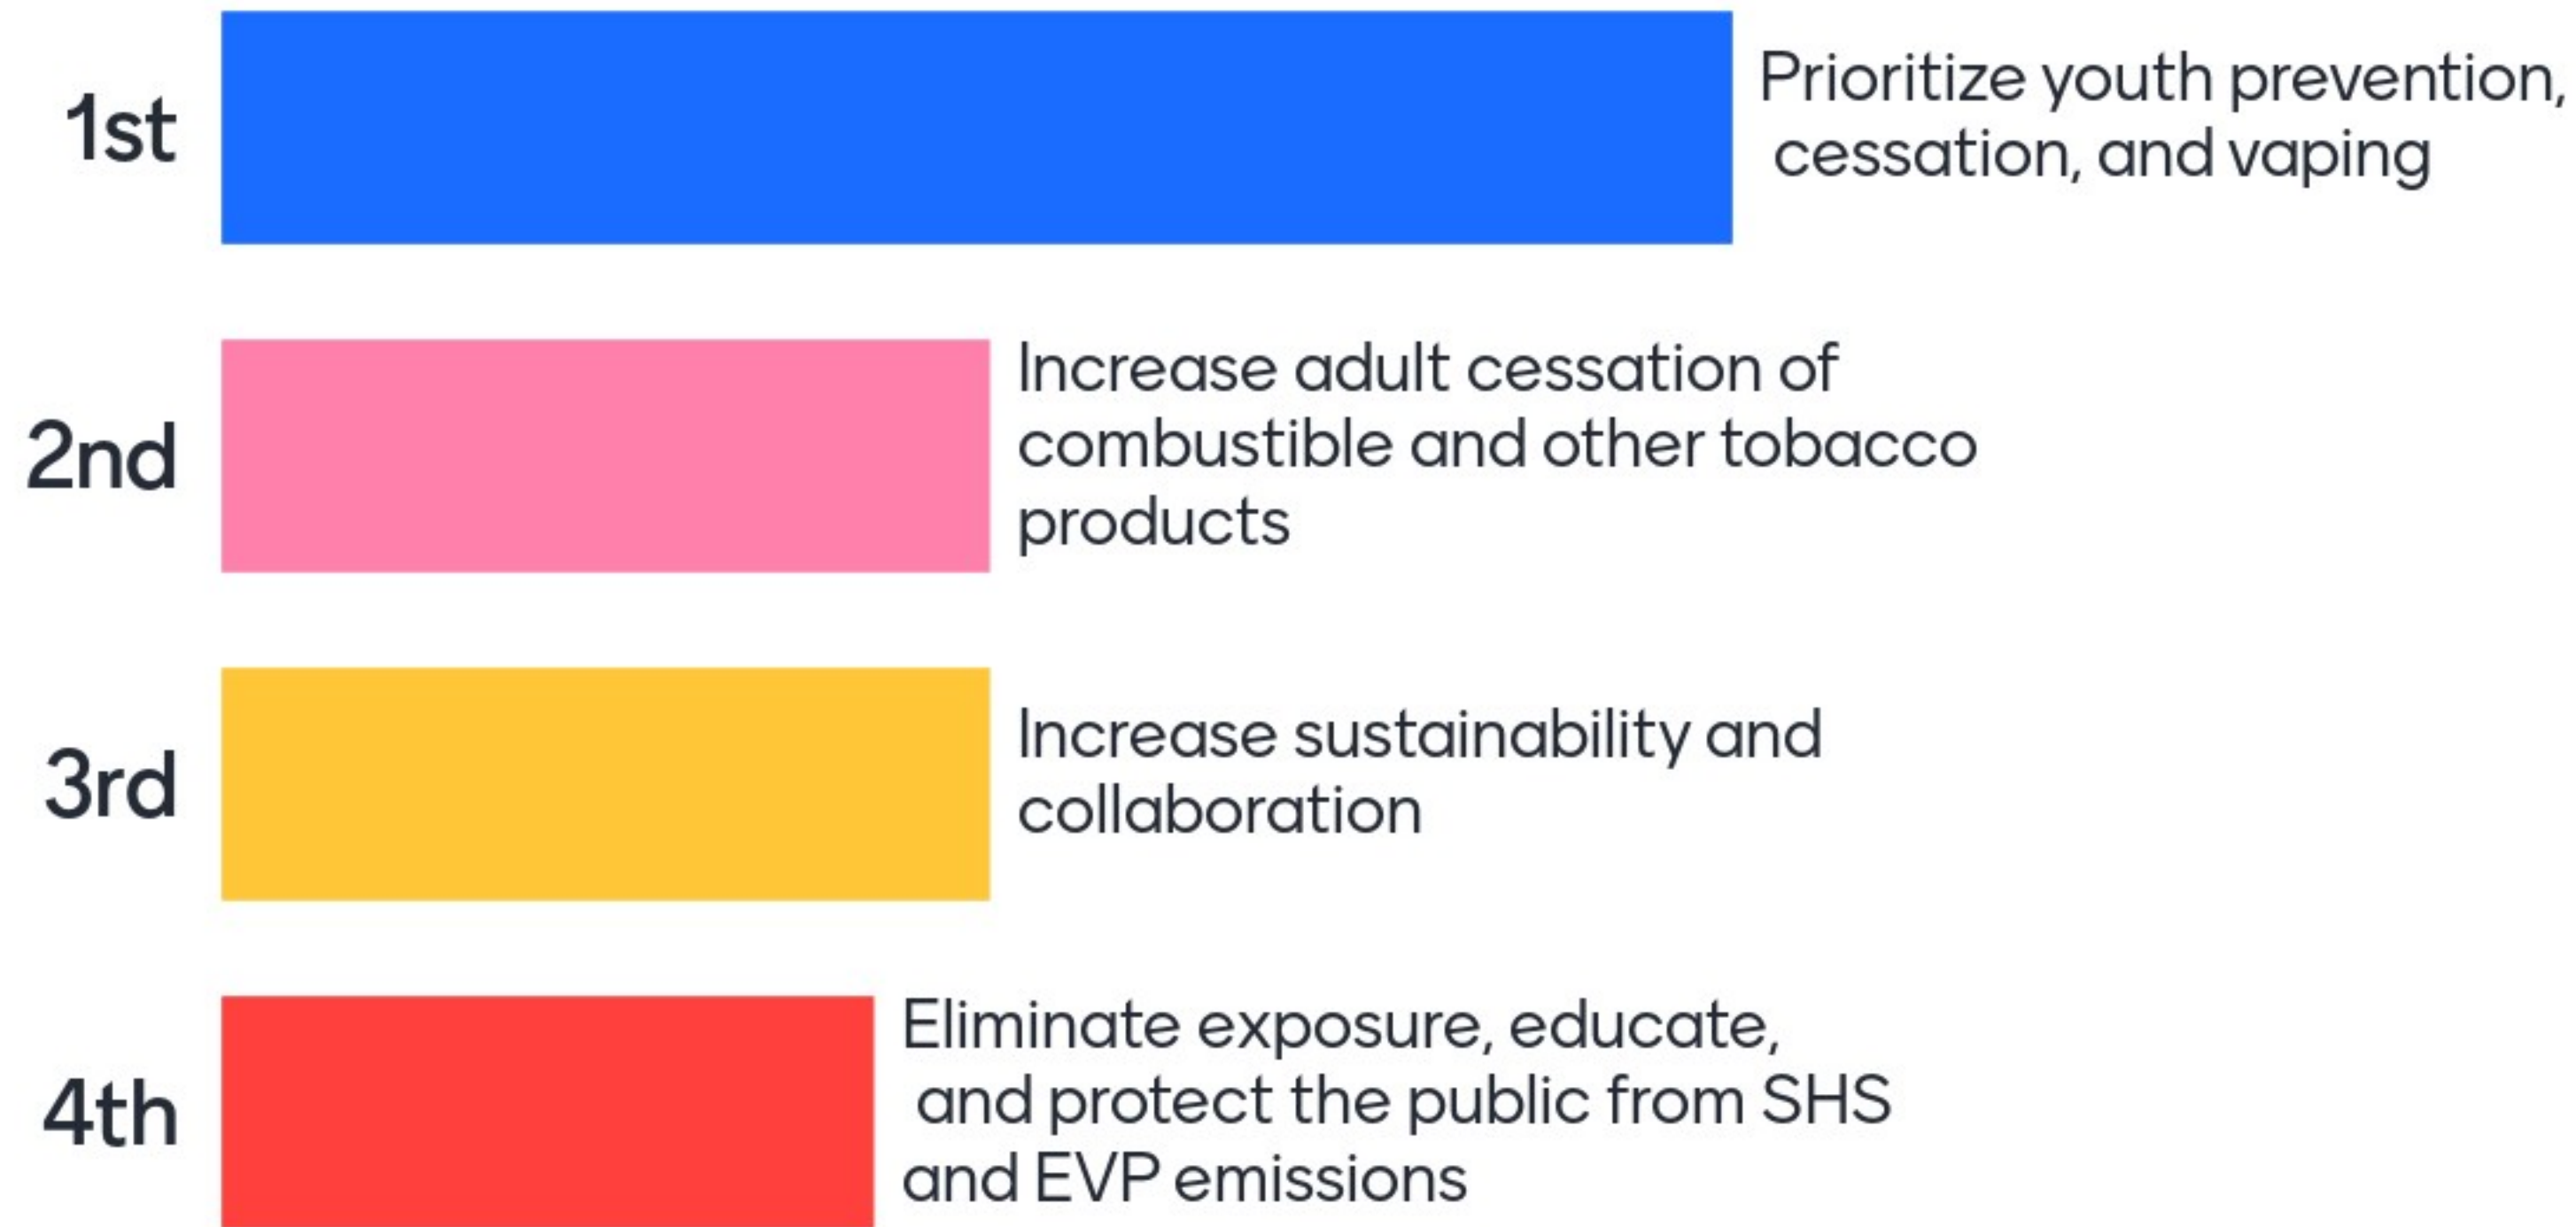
1st Prioritize youth prevention, cessation, and vaping

2nd Increase adult cessation of combustible and other tobacco products

3rd Increase sustainability and collaboration

4th Eliminate exposure, educate, and protect the public from SHS and EVP emissions